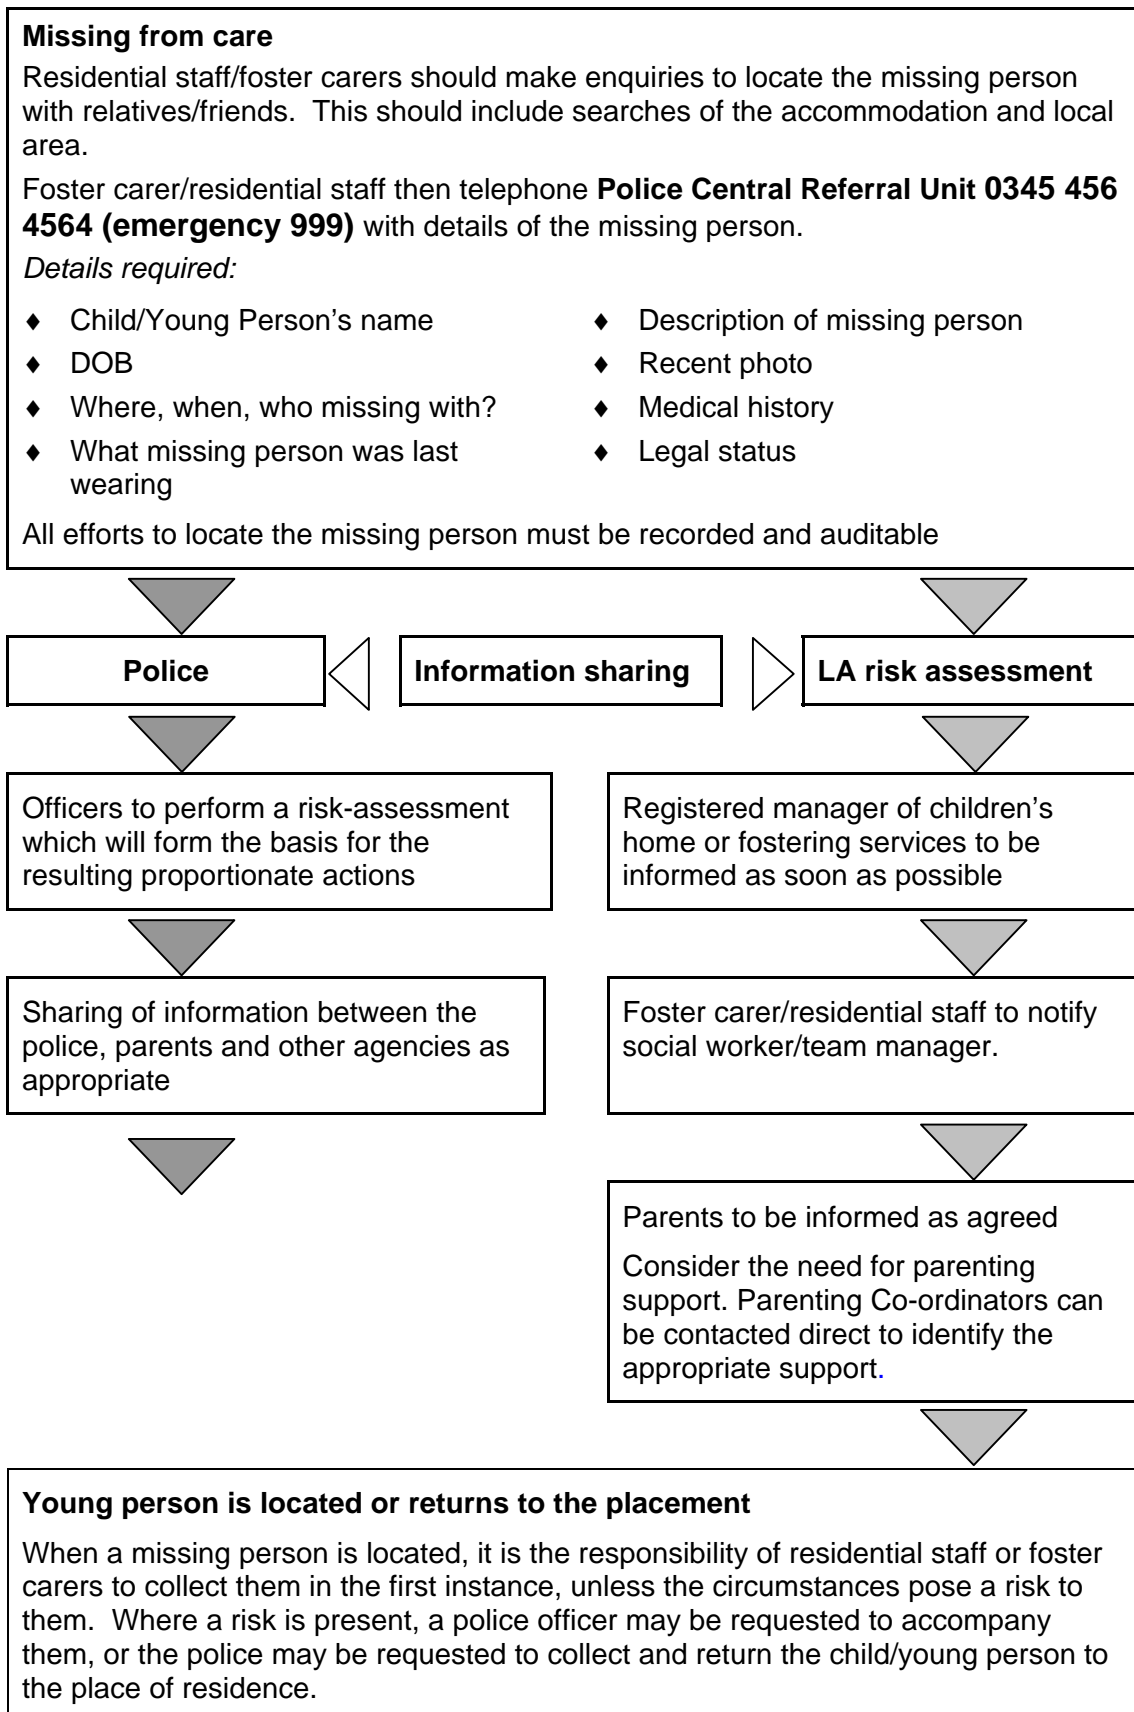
**Missing from care**

Residential staff/foster carers should make enquiries to locate the missing person with relatives/friends. This should include searches of the accommodation and local area.

Foster carer/residential staff then telephone **Police Central Referral Unit 0345 456 4564 (emergency 999)** with details of the missing person.

*Details required:*

- Child/Young Person's name
- DOB
- Where, when, who missing with?
- What missing person was last wearing
- Description of missing person
- Recent photo
- Medical history
- Legal status

All efforts to locate the missing person must be recorded and auditable

**Police**

**Information sharing**

**LA risk assessment**

Officers to perform a risk-assessment which will form the basis for the resulting proportionate actions

Sharing of information between the police, parents and other agencies as appropriate

Registered manager of children's home or fostering services to be informed as soon as possible

Foster carer/residential staff to notify social worker/team manager.

Parents to be informed as agreed

Consider the need for parenting support. Parenting Co-ordinators can be contacted direct to identify the appropriate support.

**Young person is located or returns to the placement**

When a missing person is located, it is the responsibility of residential staff or foster carers to collect them in the first instance, unless the circumstances pose a risk to them. Where a risk is present, a police officer may be requested to accompany them, or the police may be requested to collect and return the child/young person to the place of residence.